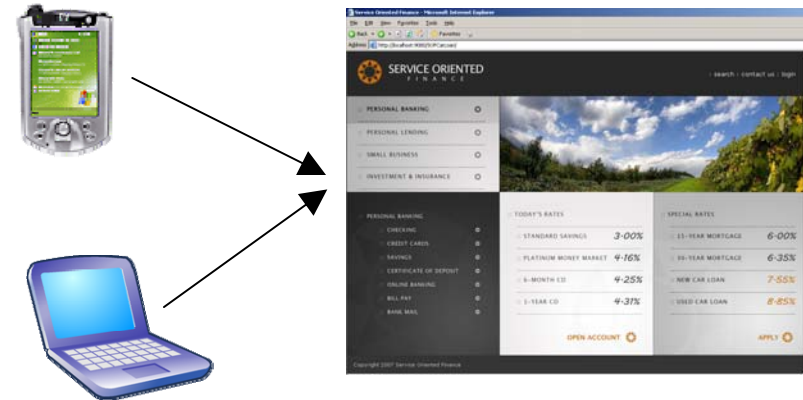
Service Oriented Finance - Microsoft Internet Explorer
File Edit View Favorites Tools Help
Back Favorites
Address http://localhost:9080/SOFCalculate/

SERVICE ORIENTED
FINANCE

search | contact us | login

PERSONAL BANKING
PERSONAL LENDING
SMALL BUSINESS
INVESTMENT & INSURANCE

PERSONAL BANKING
CHECKING
CREDIT CARDS
SAVINGS
CERTIFICATE OF DEPOSIT
ONLINE BANKING
BILL PAY
BANK MAIL

TODAY'S RATES
STANDARD SAVINGS 3.00%
PLATINUM MONEY MARKET 4.16%
6-MONTH CD 4.25%
1-YEAR CD 4.31%
OPEN ACCOUNT

SPECIAL RATES
15-YEAR MORTGAGE 6.00%
30-YEAR MORTGAGE 6.35%
NEW CAR LOAN 7.55%
USED CAR LOAN 8.85%
APPLY

Copyright 2007 Service Oriented Finance